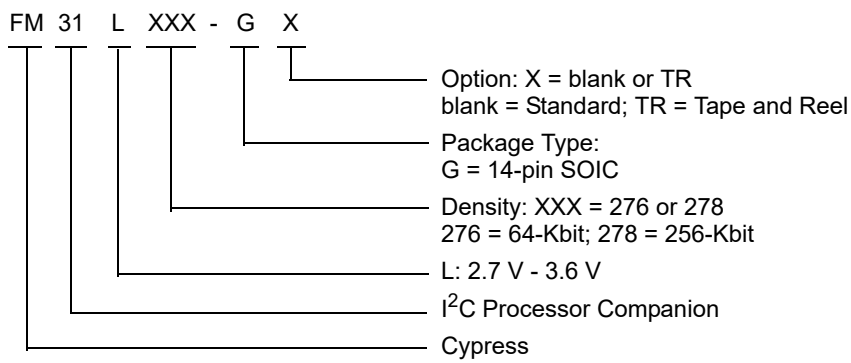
FM 31 L XXX - G X

Option: X = blank or TR
blank = Standard; TR = Tape and Reel

Package Type:
G = 14-pin SOIC

Density: XXX = 276 or 278
276 = 64-Kbit; 278 = 256-Kbit

L: 2.7 V - 3.6 V

I$^2$C Processor Companion

Cypress